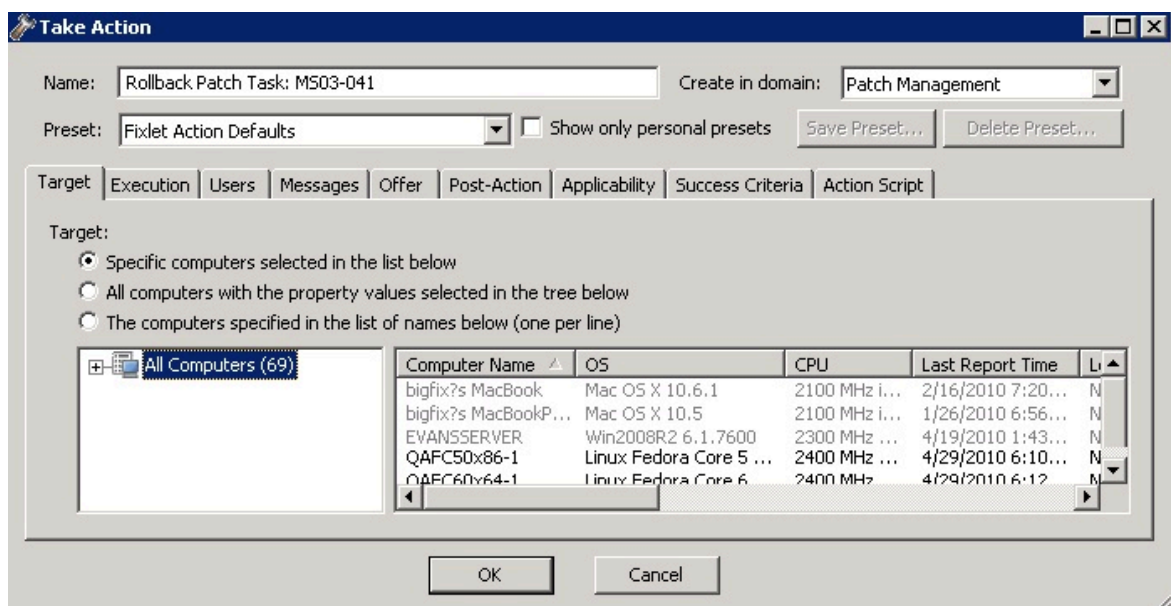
Take Action

Name: Rollback Patch Task: MS03-041

Create in domain: Patch Management

Preset: Fixlet Action Defaults

Show only personal presets

Save Preset...

Delete Preset...

Target | Execution | Users | Messages | Offer | Post-Action | Applicability | Success Criteria | Action Script

Target:

Specific computers selected in the list below

All computers with the property values selected in the tree below

The computers specified in the list of names below (one per line)

All Computers (69)

| Computer Name | OS | CPU | Last Report Time | L |
|---|---|---|---|---|
| bigfix?s MacBook | Mac OS X 10.6.1 | 2100 MHz i... | 2/16/2010 7:20... | N |
| bigfix?s MacBookP... | Mac OS X 10.5 | 2100 MHz i... | 1/26/2010 6:56... | N |
| EVANSSERVER | Win2008R2 6.1.7600 | 2300 MHz ... | 4/19/2010 1:43... | N |
| QAFC50x86-1 | Linux Fedora Core 5 ... | 2400 MHz ... | 4/29/2010 6:10... | N |
| QAFC60x64-1 | Linux Fedora Core 6 | 2400 MHz | 4/29/2010 6:12 | N |

OK

Cancel